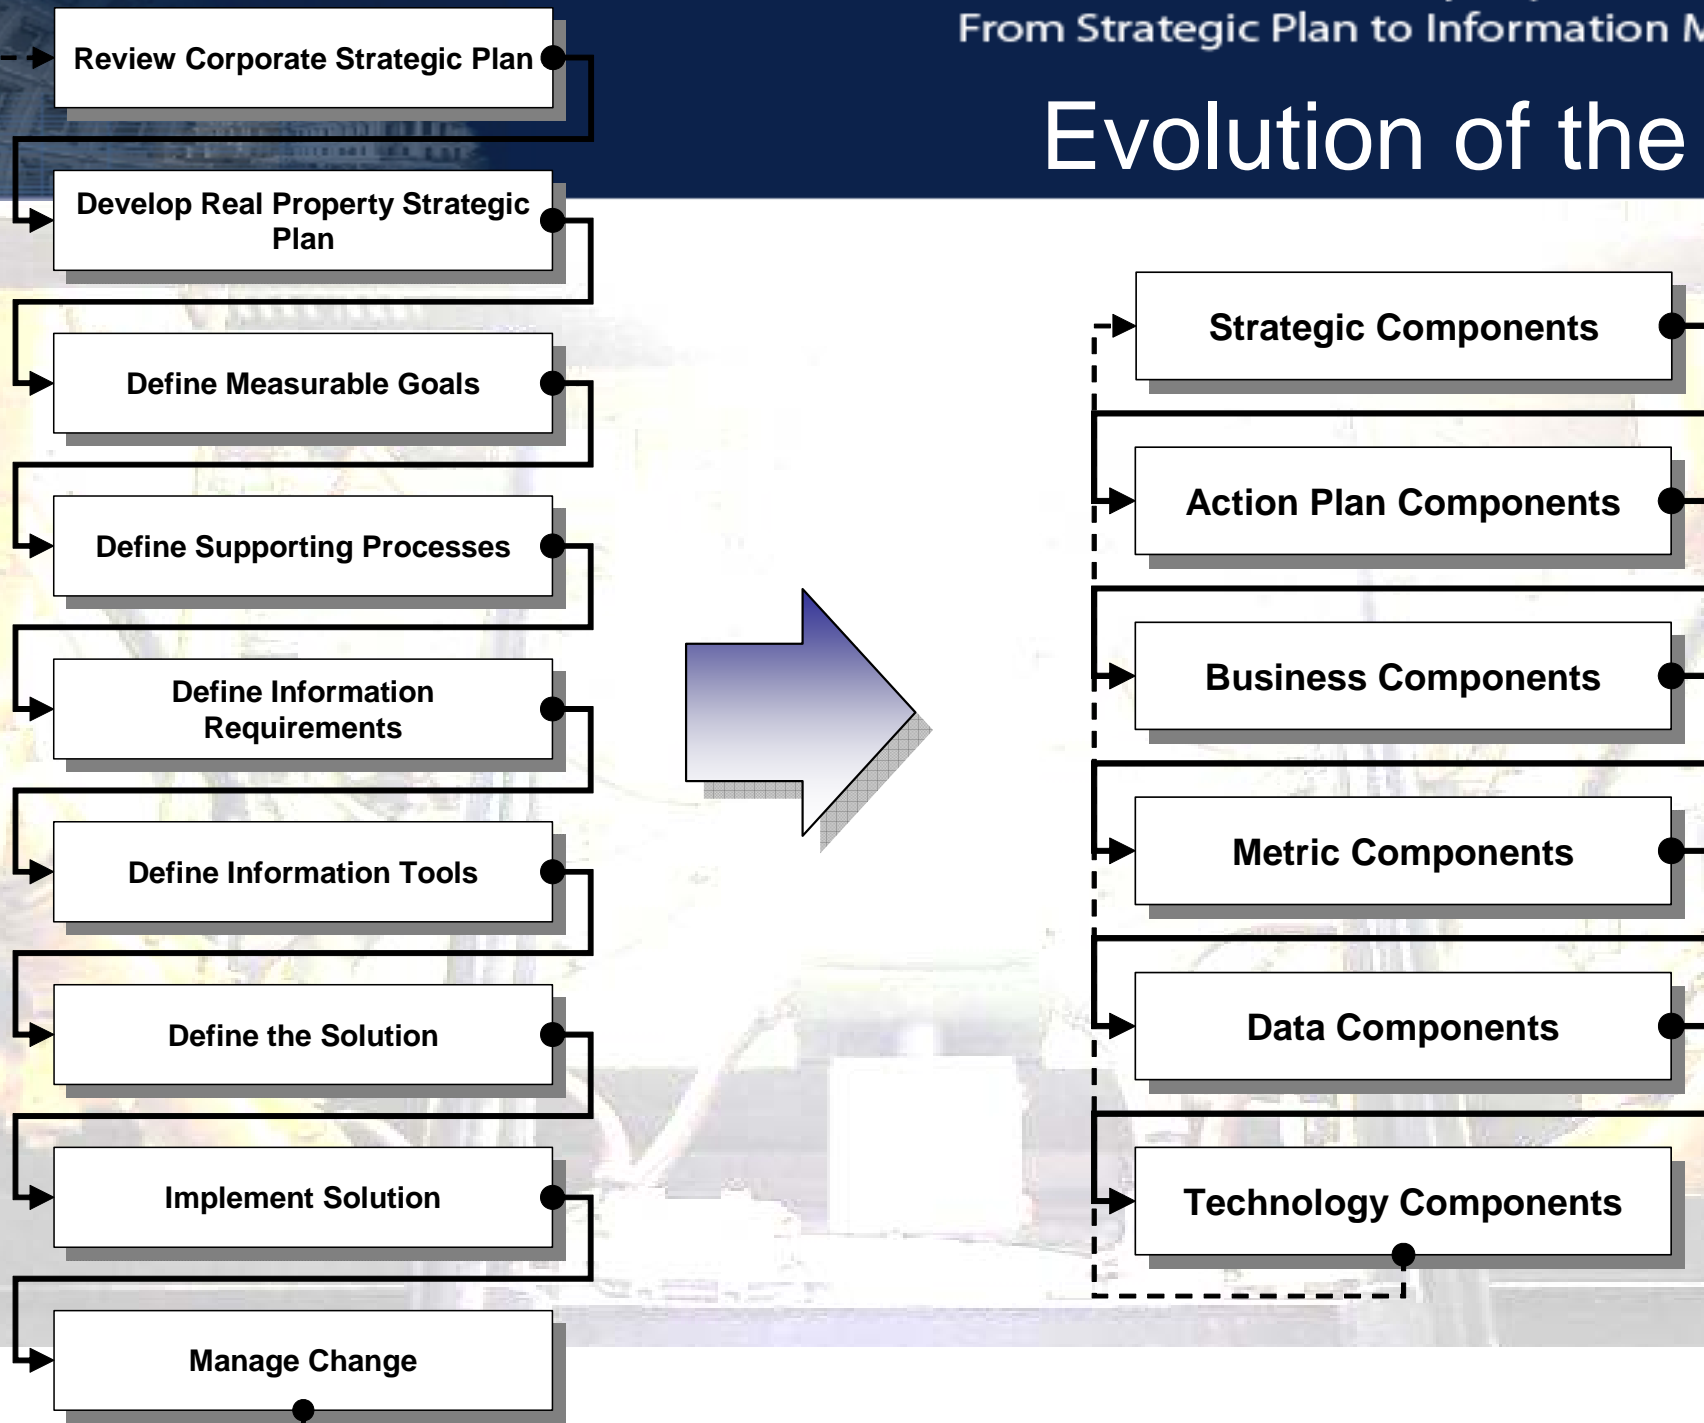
From Strategic Plan to Information M

Evolution of the

Review Corporate Strategic Plan

Develop Real Property Strategic Plan

Define Measurable Goals

Define Supporting Processes

Define Information Requirements

Define Information Tools

Define the Solution

Implement Solution

Manage Change

Strategic Components

Action Plan Components

Business Components

Metric Components

Data Components

Technology Components